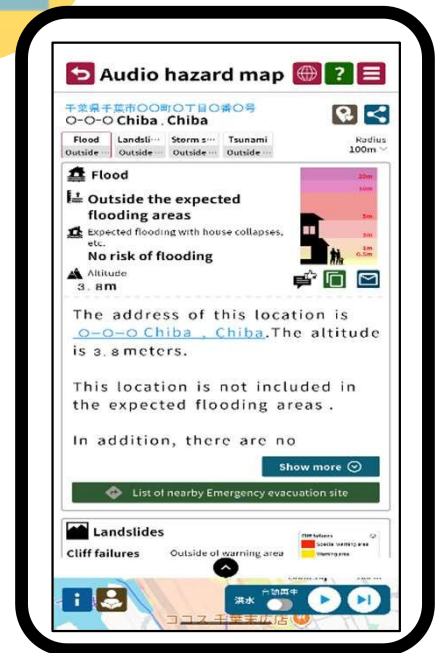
Audio hazard map

千葉県千葉市〇〇町〇丁目〇番〇号
〇-〇-〇 Chiba . Chiba

| Flood | Landsli··· | Storm s··· | Tsunami |
|---|---|---|---|
| Outside··· | Outside··· | Outside··· | Outside··· |

Radius 100m

Flood

Outside the expected flooding areas

Expected flooding with house collapses, etc.

No risk of flooding

Altitude
3. 8m

20m
10m
5m
3m
1m
0.5m

The address of this location is 〇-〇-〇 Chiba , Chiba.The altitude is 3.8 meters.

This location is not included in the expected flooding areas .

In addition, there are no

Show more

List of nearby Emergency evacuation site

Landslides

Cliff failures Outside of warning area

Cliff failures
Special warning area
Warning area

洪水 自動再生中

ココス千葉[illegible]店